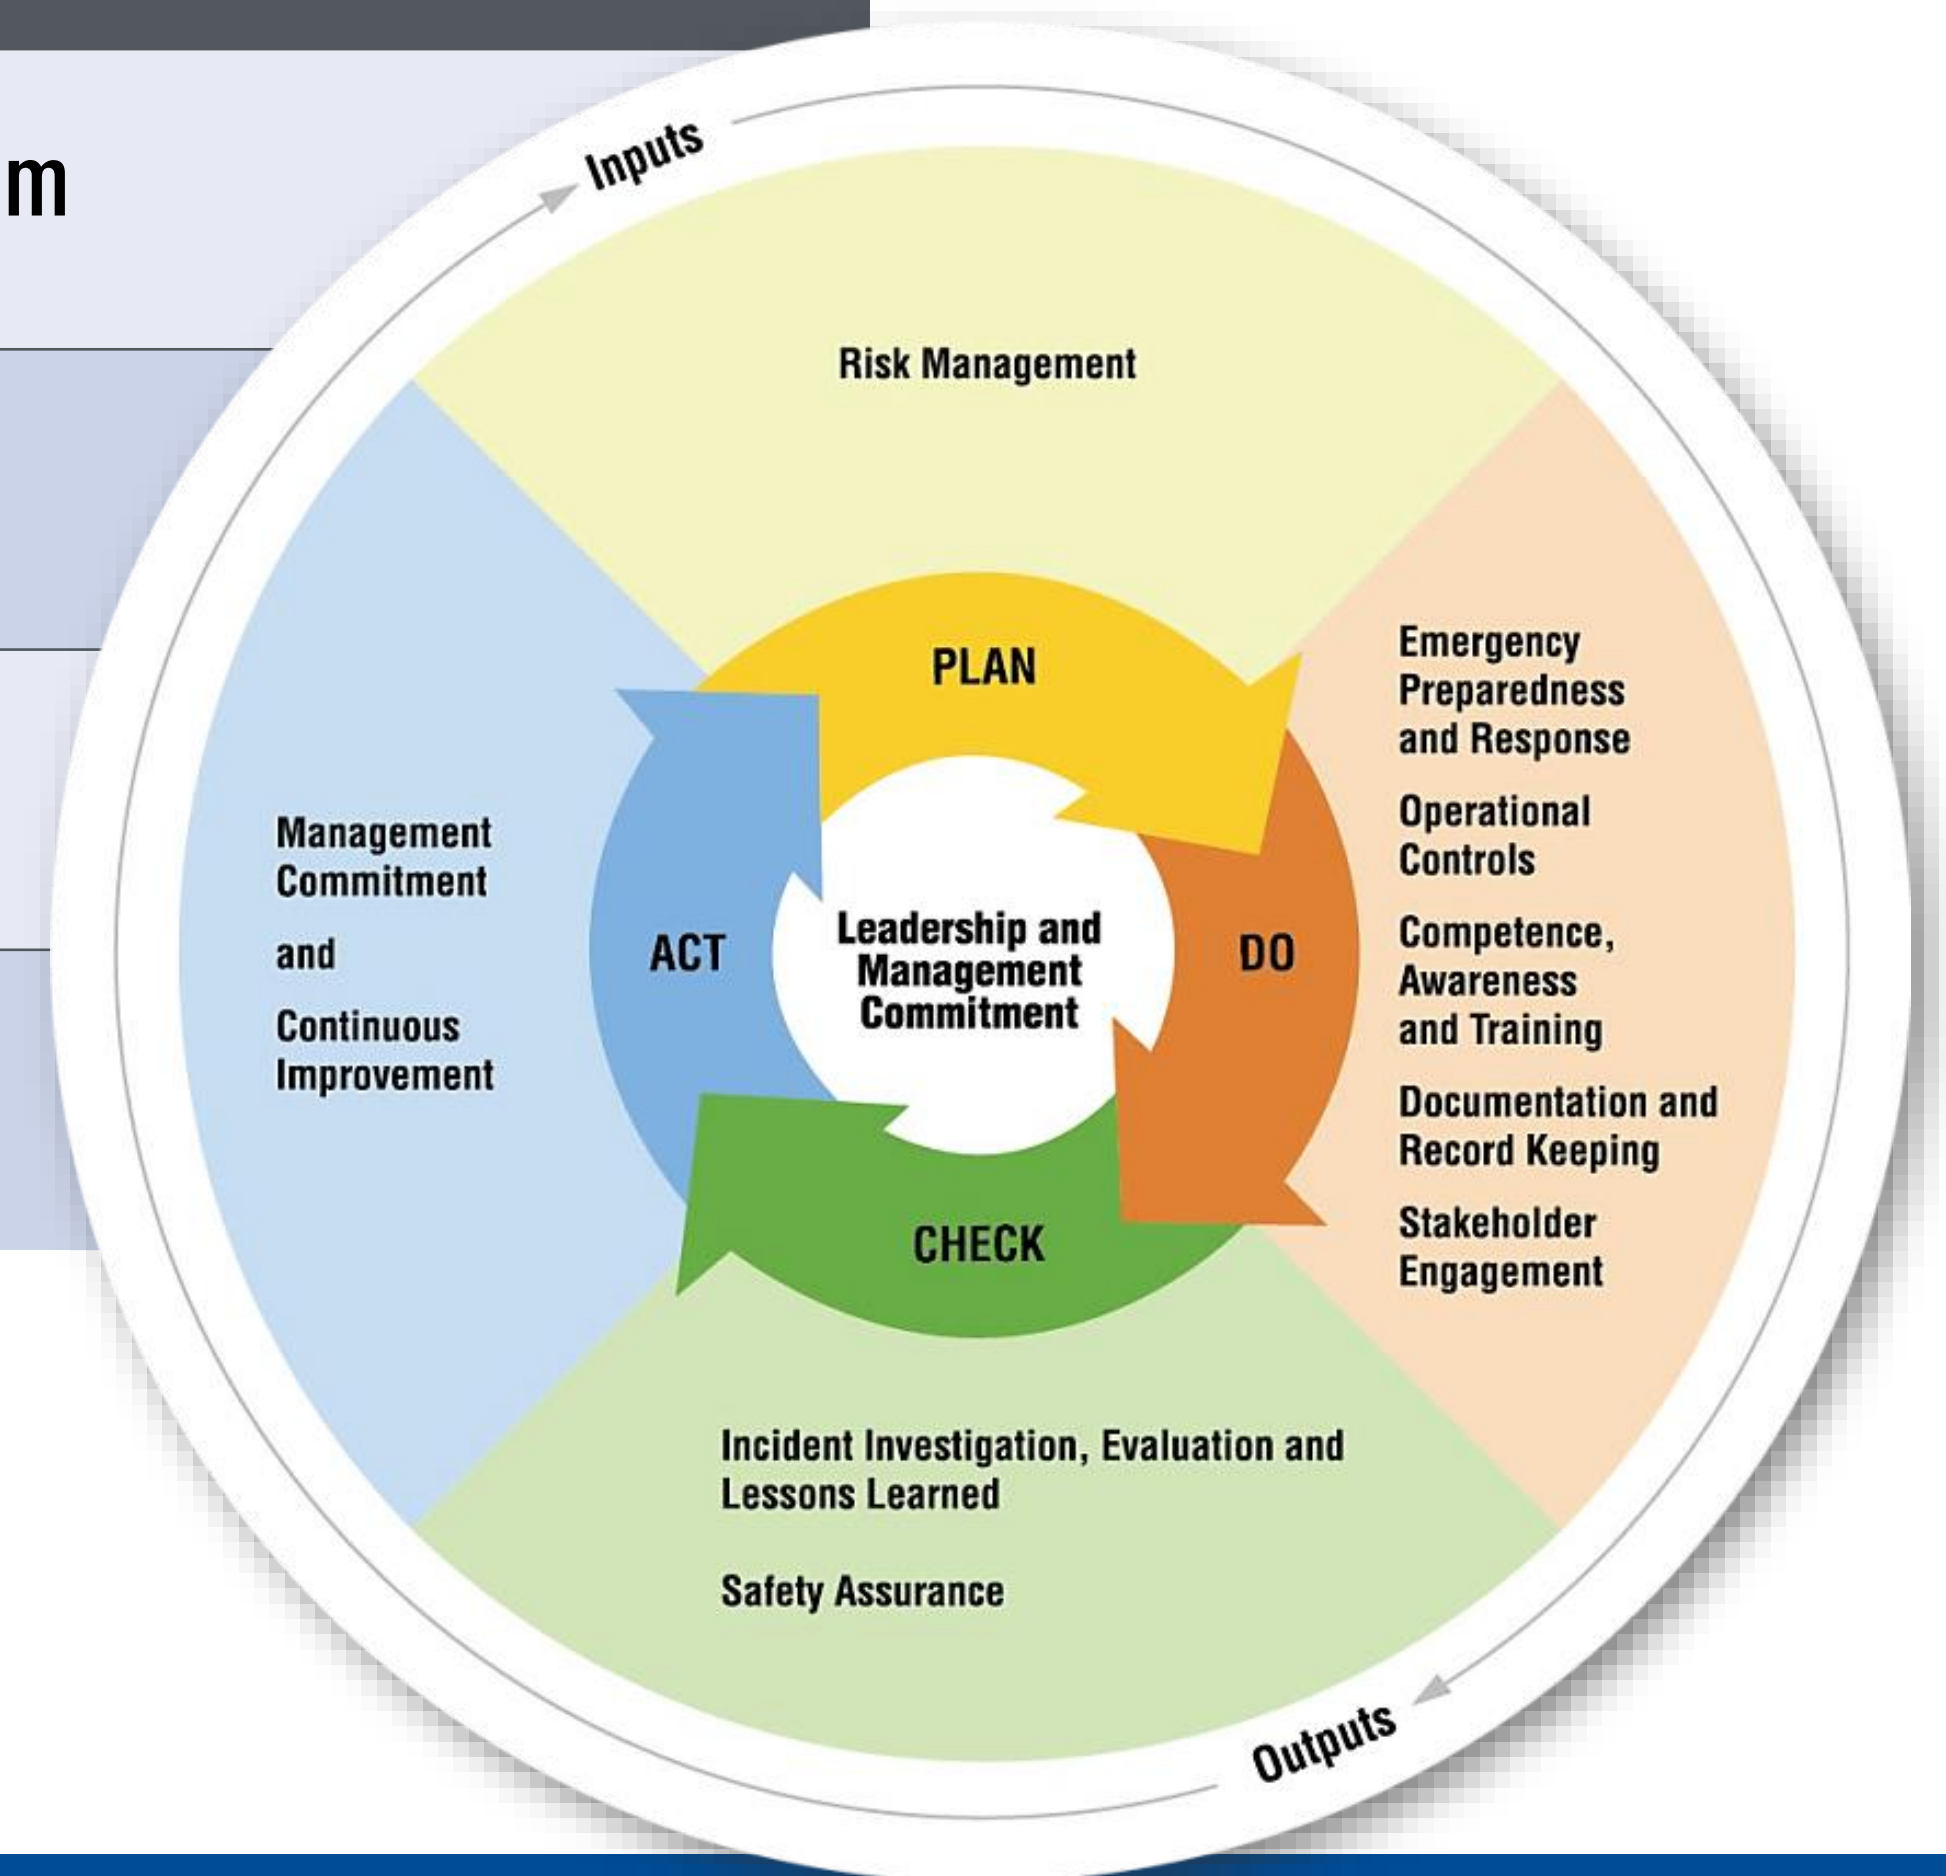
m

Inputs

Risk Management

PLAN

Emergency Preparedness and Response

Operational Controls

Competence, Awareness and Training

Documentation and Record Keeping

Stakeholder Engagement

Management Commitment

and

Continuous Improvement

ACT

Leadership and Management Commitment

DO

CHECK

Incident Investigation, Evaluation and Lessons Learned

Safety Assurance

Outputs